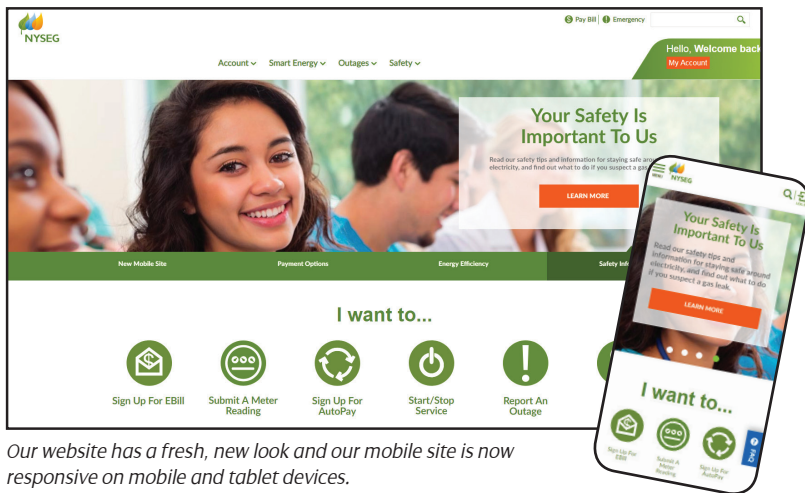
NYSEG

Pay Bill | Emergency

Hello, Welcome back
My Account

Account Smart Energy Outages Safety

Your Safety Is Important To Us

Read our safety tips and information for staying safe around electricity, and find out what to do if you suspect a gas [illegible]

LEARN MORE

New Mobile Site
Payment Options
Energy Efficiency
Safety Inf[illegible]

I want to...

Sign Up For EBill
Submit A Meter Reading
Sign Up For AutoPay
Start/Stop Service
Report An Outage

NYSEG

Your Safety Is Important To Us

Read our safety tips and information for staying safe around electricity, and find out what to do if you suspect a gas leak.

LEARN MORE

I want to...

Sign Up For EBill
Submit A Meter Reading
Sign Up For AutoPay

Our website has a fresh, new look and our mobile site is now responsive on mobile and tablet devices.